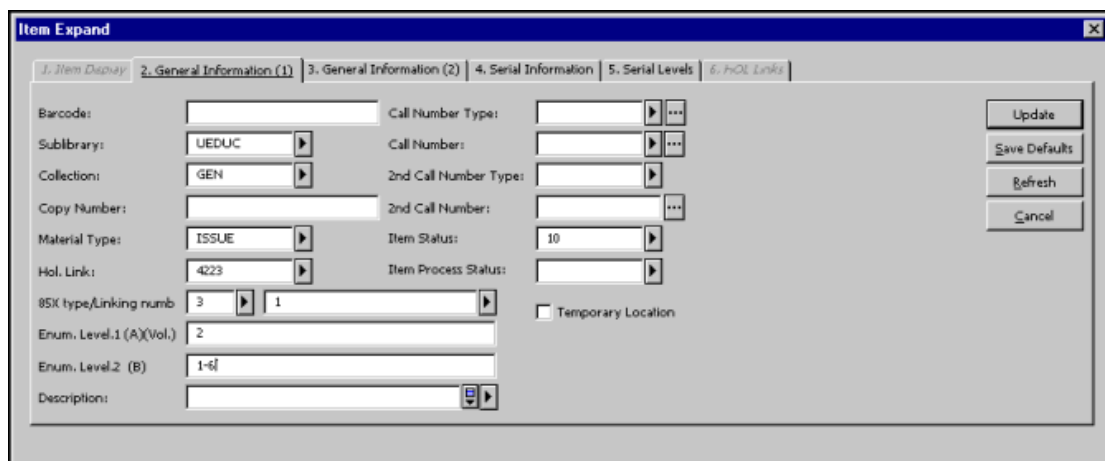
Item Expand

1. Item Display | 2. General Information (1) | 3. General Information (2) | 4. Serial Information | 5. Serial Levels | 6. HOL Links

Barcode:
Sublibrary: UEDUC
Collection: GEN
Copy Number:
Material Type: ISSUE
Hol. Link: 4223
85X type/Linking numb 3 1
Enum. Level.1 (A)(Vol.) 2
Enum. Level.2 (B) 1-6
Description:

Call Number Type:
Call Number:
2nd Call Number Type:
2nd Call Number:
Item Status: 10
Item Process Status:
Temporary Location

Update
Save Defaults
Refresh
Cancel